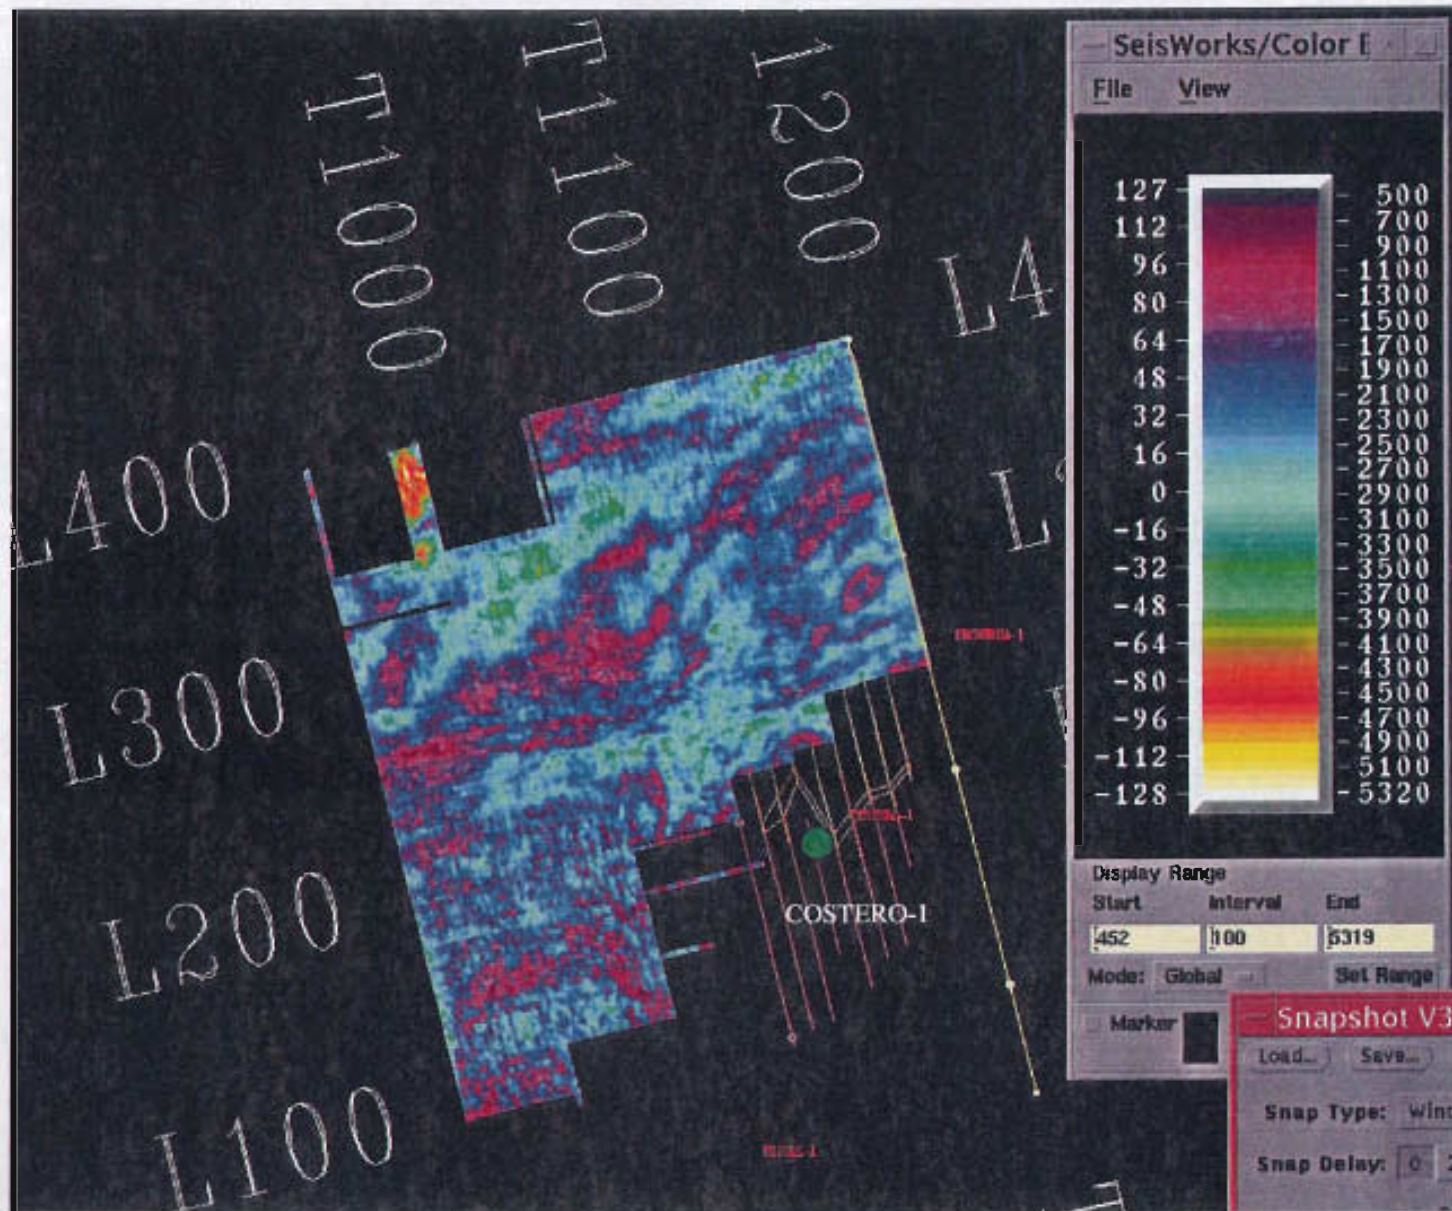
T1000
T1100
1200
L4
L400
L300
L200
L100
COSTERO-1
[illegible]
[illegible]
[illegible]

SeisWorks/Color B
File View

| 127 | 500 |
|---|---|
| 112 | 700 |
| 96 | 900 |
| 80 | 1100 |
| 64 | 1300 |
| 48 | 1500 |
| 32 | 1700 |
| 16 | 1900 |
| 0 | 2100 |
| -16 | 2300 |
| -32 | 2500 |
| -48 | 2700 |
| -64 | 2900 |
| -80 | 3100 |
| -96 | 3300 |
| -112 | 3500 |
| -128 | 3700 |
| | 3900 |
| | 4100 |
| | 4300 |
| | 4500 |
| | 4700 |
| | 4900 |
| | 5100 |
| | 5320 |

Display Range
Start Interval End
452 100 5319
Mode: Global Set Range
Marker

Snapshot V3
Load... Save...
Snap Type: Wind
Snap Delay: 0